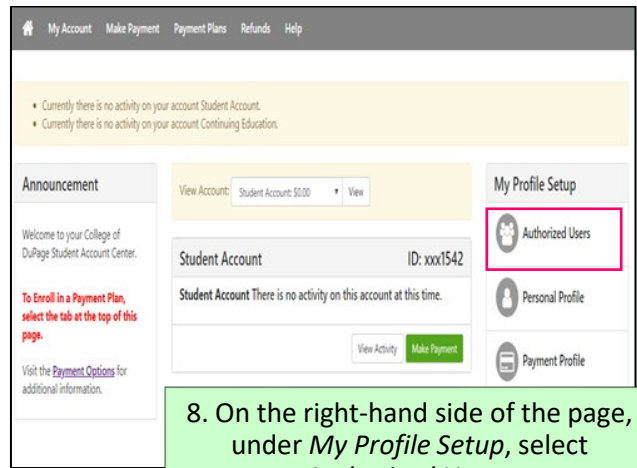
My Account Make Payment Payment Plans Refunds Help

• Currently there is no activity on your account Student Account.
• Currently there is no activity on your account Continuing Education.

Announcement

Welcome to your College of DuPage Student Account Center.

To Enroll in a Payment Plan, select the tab at the top of this page.

Visit the Payment Options for additional information.

View Account: Student Account: $0.00 View

Student Account ID: xxx1542

Student Account There is no activity on this account at this time.

View Activity Make Payment

My Profile Setup

Authorized Users

Personal Profile

Payment Profile

8. On the right-hand side of the page, under *My Profile Setup*, select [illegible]